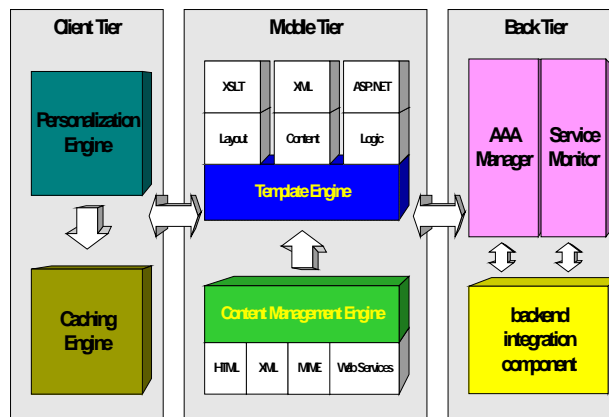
Client Tier

Personalization Engine

Caching Engine

Middle Tier

XSLT

XML

ASP.NET

Layout

Content

Logic

Template Engine

Content Management Engine

HTML

XML

MIME

Web Services

Back Tier

AAA Manager

Service Monitor

backend integration component